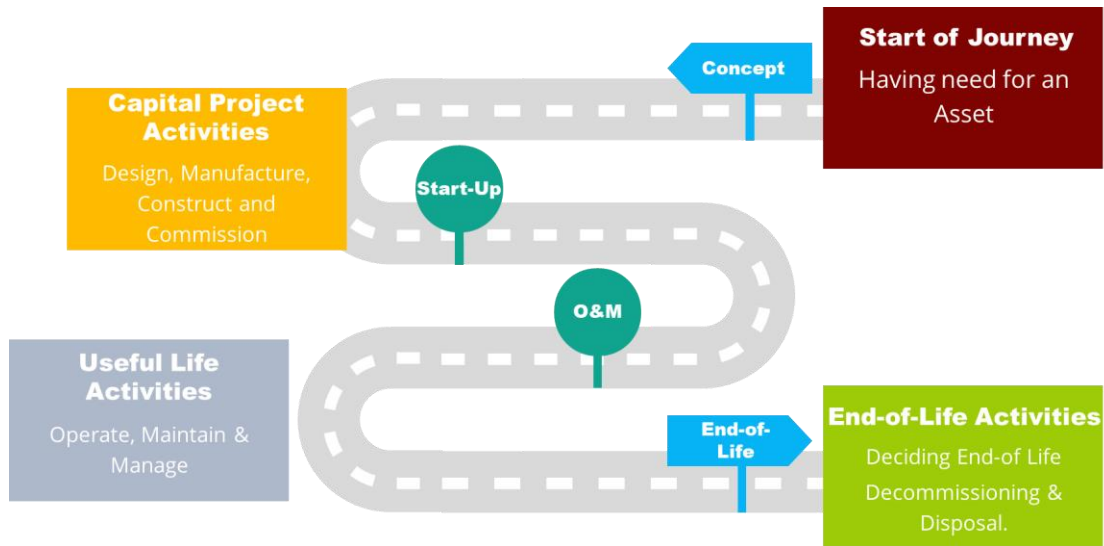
Start of Journey

Having need for an Asset

Concept

Capital Project Activities

Design, Manufacture, Construct and Commission

Start-Up

O&M

Useful Life Activities

Operate, Maintain & Manage

End-of-Life

End-of-Life Activities

Deciding End-of Life Decommissioning & Disposal.